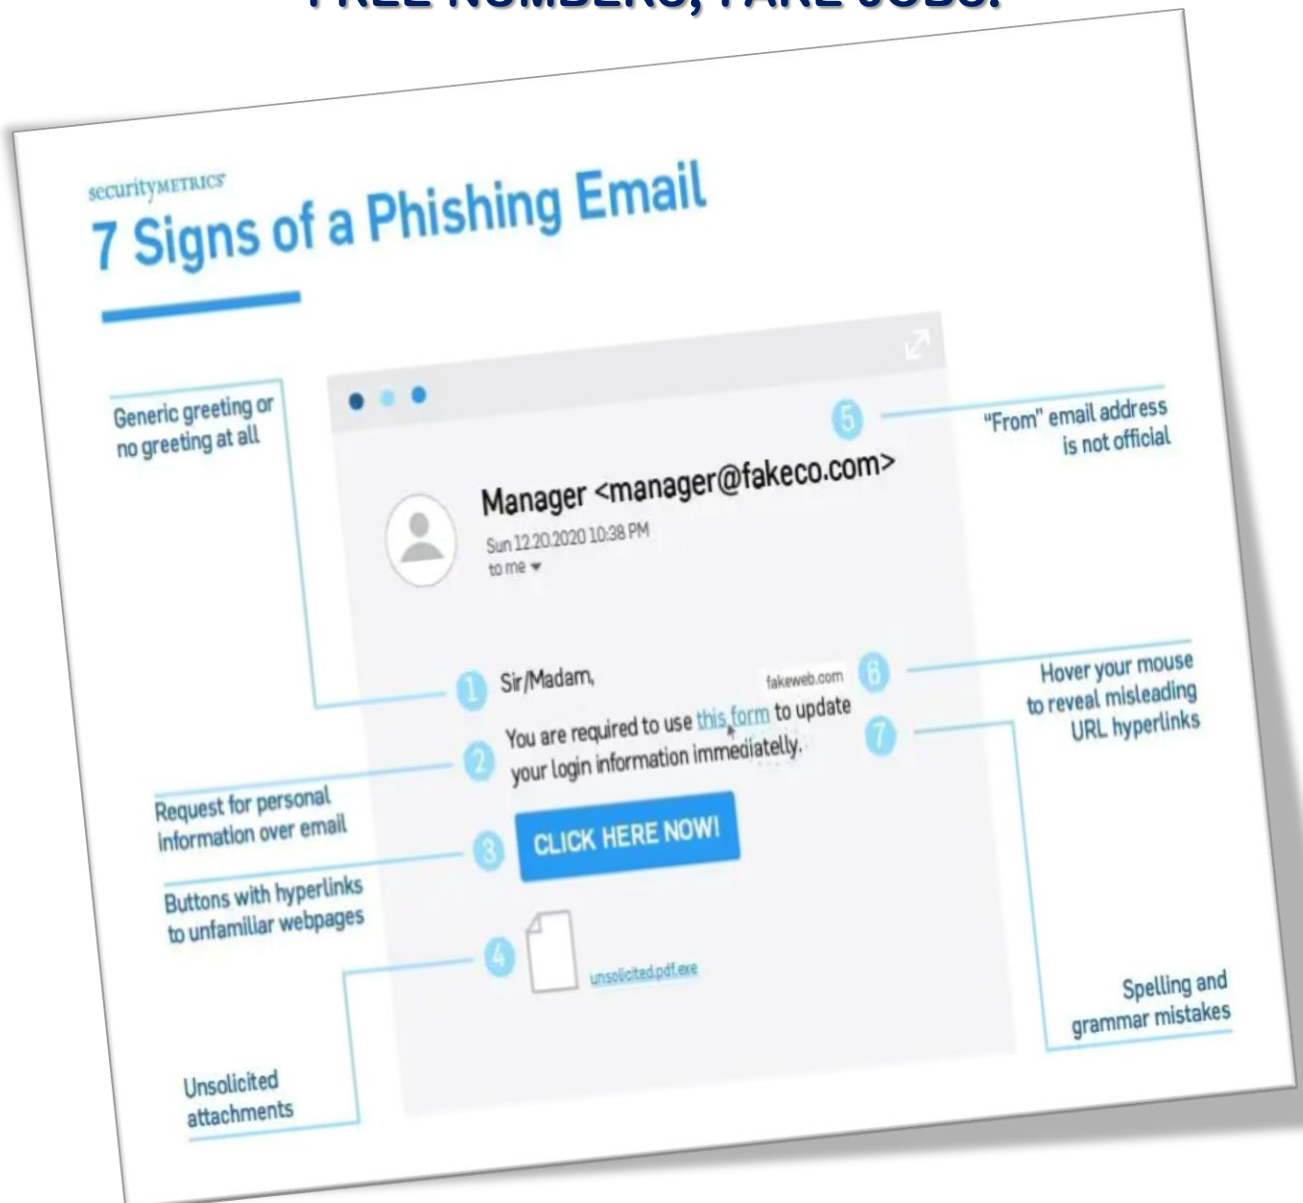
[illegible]

securityMETRICS

7 Signs of a Phishing Email

Generic greeting or no greeting at all

5

"From" email address is not official

Manager <manager@fakeco.com>

Sun 12.20.2020 10:38 PM

to me

1 Sir/Madam,

fakeweb.com

6

Hover your mouse to reveal misleading URL hyperlinks

You are required to use this form to update your login information immediatelly.

7

2

Request for personal information over email

3 CLICK HERE NOW!

Buttons with hyperlinks to unfamiliar webpages

4 unsolicited.pdf.exe

Spelling and grammar mistakes

Unsolicited attachments